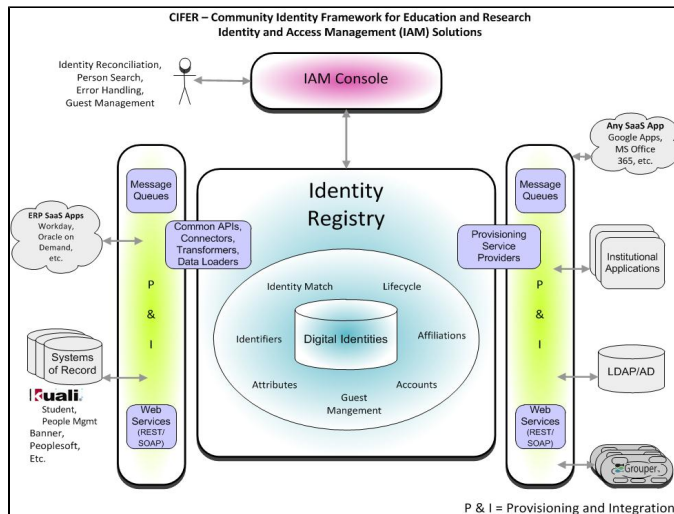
CIFER – Community Identity Framework for Education and Research
Identity and Access Management (IAM) Solutions

Identity Reconciliation, Person Search, Error Handling, Guest Management

IAM Console

Any SaaS App
Google Apps, MS Office 365, etc.

Message Queues

ERP SaaS Apps
Workday, Oracle on Demand, etc.

Common APIs, Connectors, Transformers, Data Loaders

P
&
I

Identity Registry

Identity Match
Lifecycle
Identifiers
Digital Identities
Affiliations
Attributes
Accounts
Guest Mangement

Message Queues

Provisioning Service Providers

Institutional Applications

P
&
I

Systems of Record

kuali
Student, People Mgmt
Banner, Peoplesoft, Etc.

Web Services (REST/ SOAP)

LDAP/AD

Web Services (REST/ SOAP)

Grouper

P & I = Provisioning and Integration